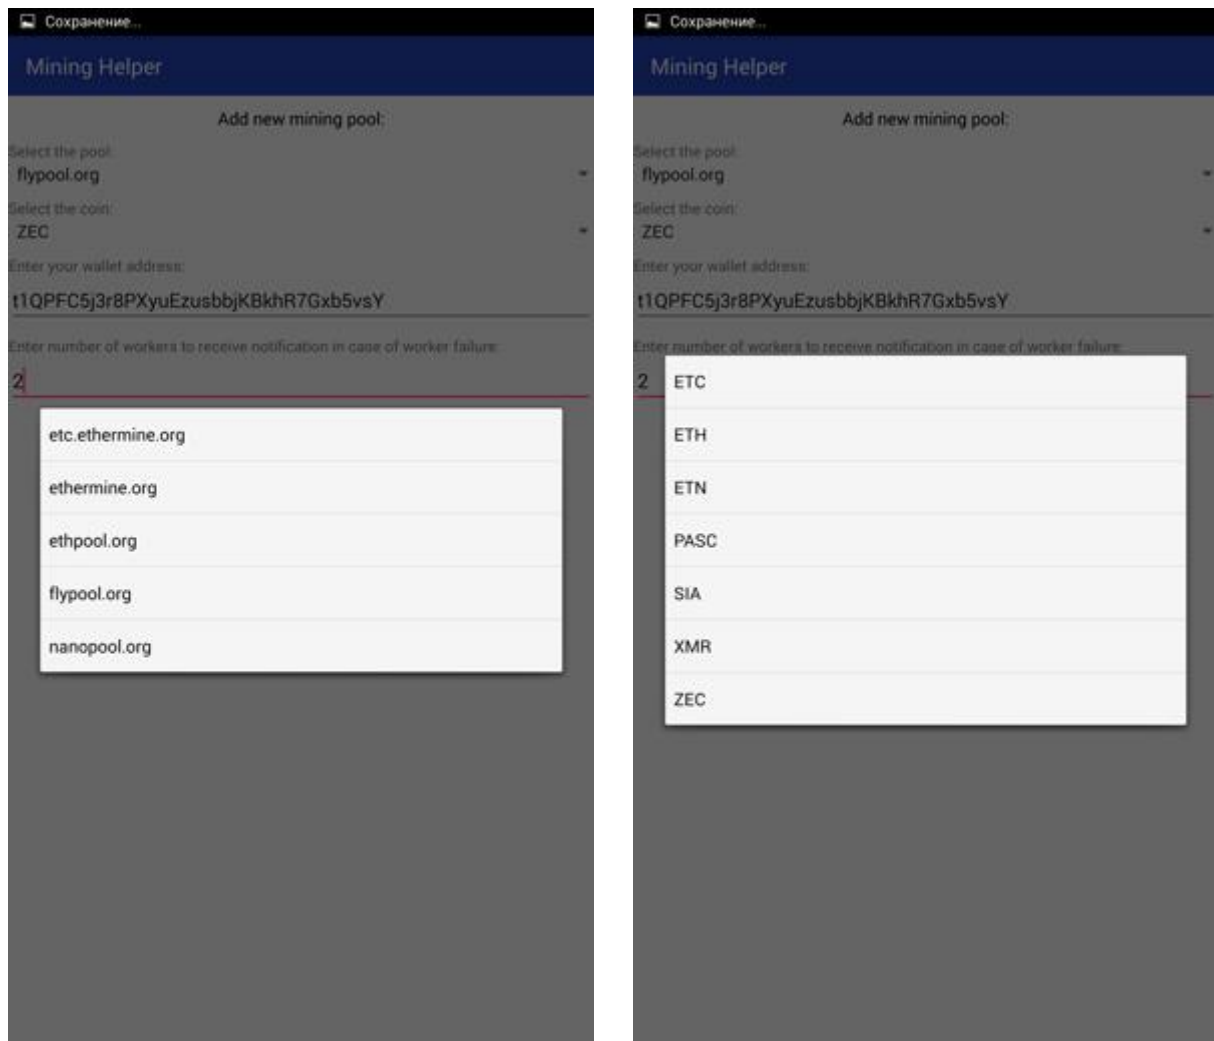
Сохранение...

Mining Helper

Add new mining pool:

Select the pool:
flypool.org

Select the coin:
ZEC

Enter your wallet address:
t1QPFC5j3r8PXyuEzusbbjKBkhR7Gxb5vsY

Enter number of workers to receive notification in case of worker failure:
2

etc.ethermine.org
ethermine.org
ethpool.org
flypool.org
nanopool.org

Сохранение...

Mining Helper

Add new mining pool:

Select the pool:
flypool.org

Select the coin:
ZEC

Enter your wallet address:
t1QPFC5j3r8PXyuEzusbbjKBkhR7Gxb5vsY

Enter number of workers to receive notification in case of worker failure:
2

ETC
ETH
ETN
PASC
SIA
XMR
ZEC